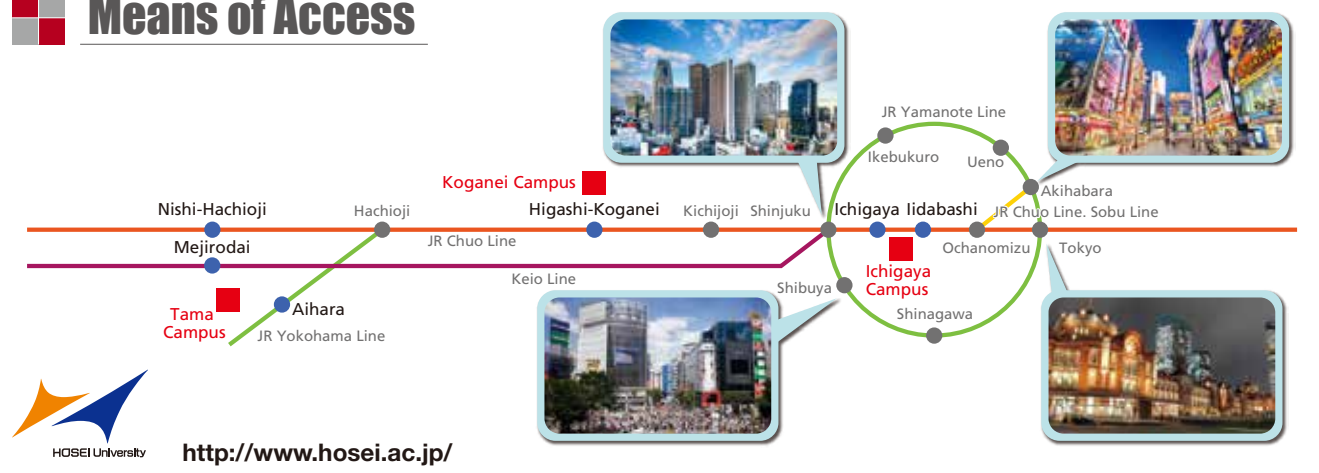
Means of Access

JR Yamanote Line
Ikebukuro
Ueno
Koganei Campus
Akihabara
Nishi-Hachioji
Hachioji
Higashi-Koganei
Kichijoji
Shinjuku
Ichigaya
Iidabashi
JR Chuo Line. Sobu Line
Mejirodai
JR Chuo Line
Ochanomizu
Tokyo
Keio Line
Ichigaya Campus
Shibuya
Tama Campus
Aihara
JR Yokohama Line
Shinagawa

HOSEI University
http://www.hosei.ac.jp/